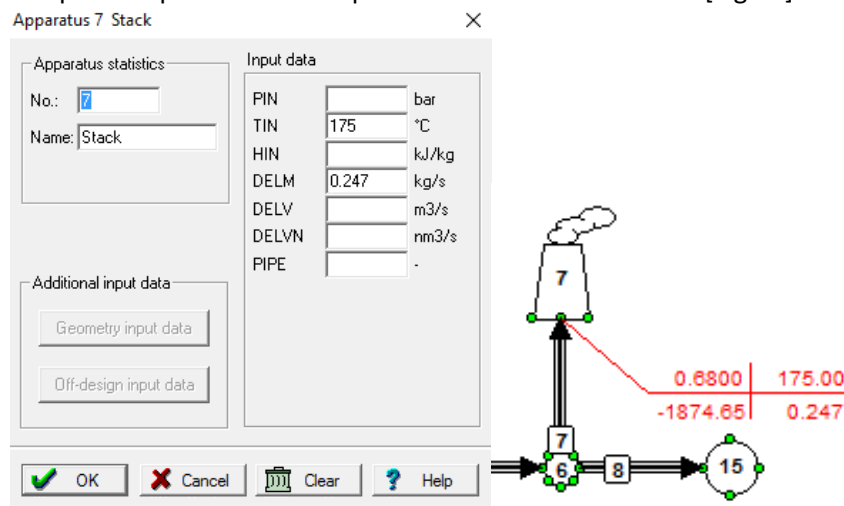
Apparatus 7 Stack ×

Apparatus statistics
No.: 7
Name: Stack

Input data
| | | |
|---|---|---|
| PIN | | bar |
| TIN | 175 | °C |
| HIN | | kJ/kg |
| DELM | 0.247 | kg/s |
| DELV | | m3/s |
| DELVN | | nm3/s |
| PIPE | | - |

Additional input data
Geometry input data
Off-design input data

OK Cancel Clear Help

7

| 0.6800 | 175.00 |
|---|---|
| -1874.65 | 0.247 |

7
6 8 15